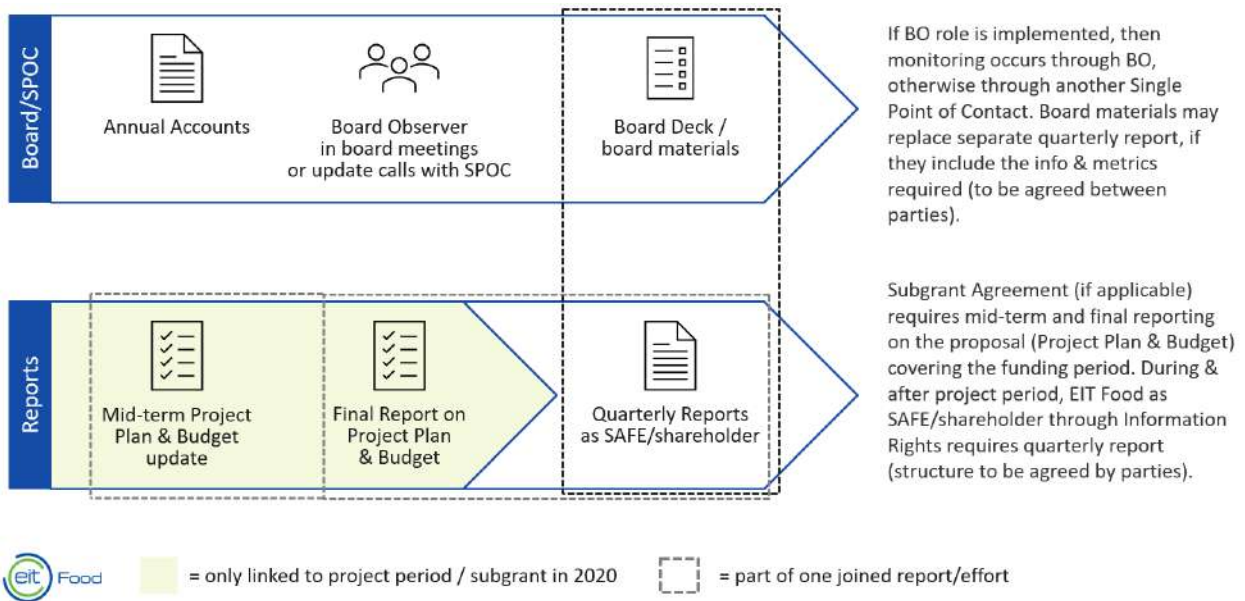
Board/SPOC

Annual Accounts

Board Observer in board meetings or update calls with SPOC

Board Deck / board materials

If BO role is implemented, then monitoring occurs through BO, otherwise through another Single Point of Contact. Board materials may replace separate quarterly report, if they include the info & metrics required (to be agreed between parties).

Reports

Mid-term Project Plan & Budget update

Final Report on Project Plan & Budget

Quarterly Reports as SAFE/shareholder

Subgrant Agreement (if applicable) requires mid-term and final reporting on the proposal (Project Plan & Budget) covering the funding period. During & after project period, EIT Food as SAFE/shareholder through Information Rights requires quarterly report (structure to be agreed by parties).

eit Food

= only linked to project period / subgrant in 2020

= part of one joined report/effort